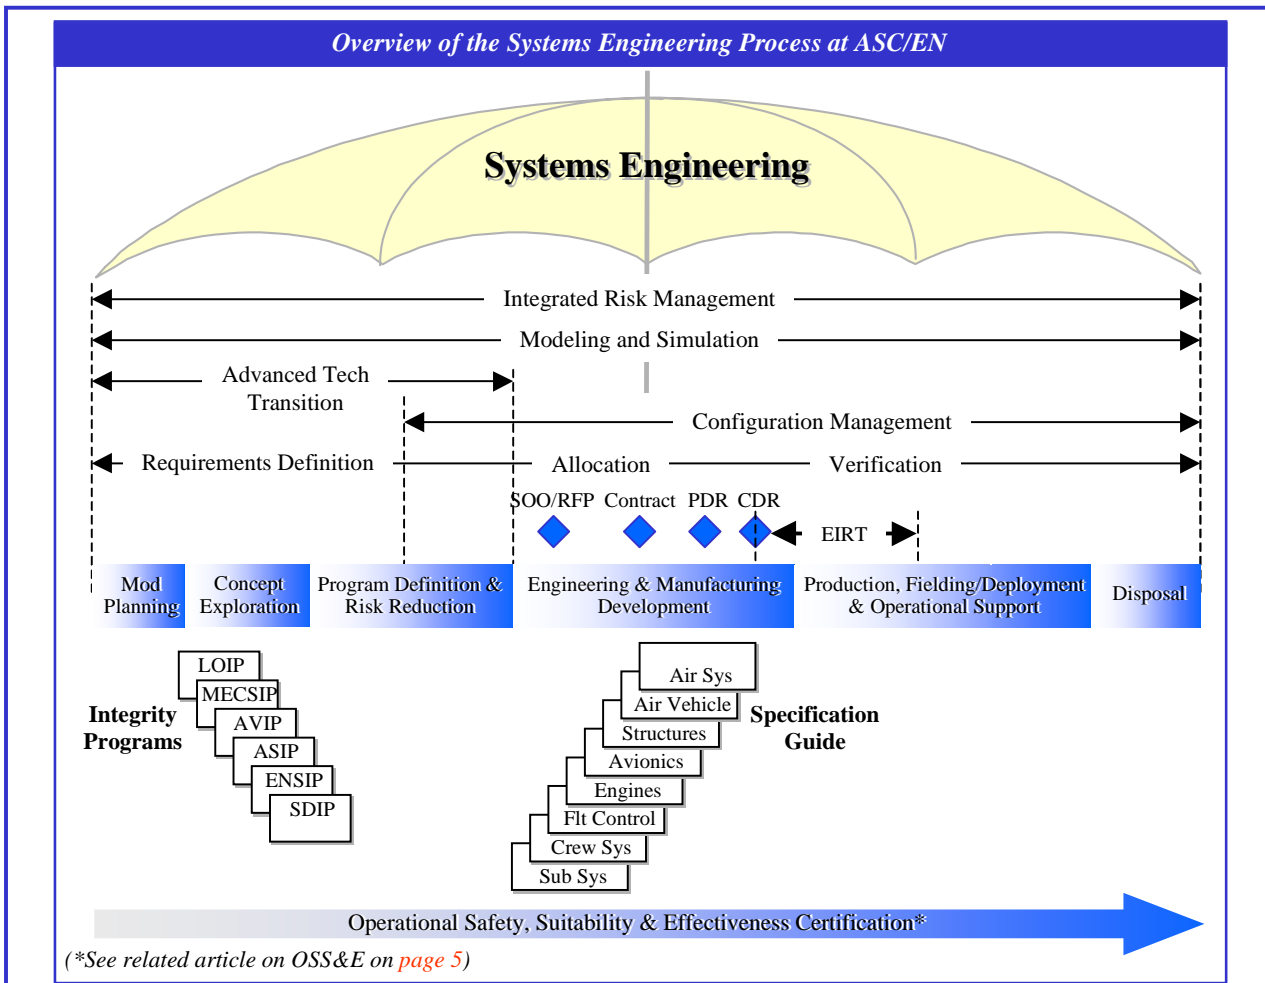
Overview of the Systems Engineering Process at ASC/EN

Systems Engineering

Integrated Risk Management

Modeling and Simulation

Advanced Tech Transition

Configuration Management

Requirements Definition

Allocation

Verification

SOO/RFP Contract PDR CDR

EIRT

Mod Planning

Concept Exploration

Program Definition & Risk Reduction

Engineering & Manufacturing Development

Production, Fielding/Deployment & Operational Support

Disposal

Integrity Programs

LOIP
MECSIP
AVIP
ASIP
ENSIP
SDIP

Air Sys
Air Vehicle
Structures
Avionics
Engines
Flt Control
Crew Sys
Sub Sys

Specification Guide

Operational Safety, Suitability & Effectiveness Certification*

(*See related article on OSS&E on page 5)